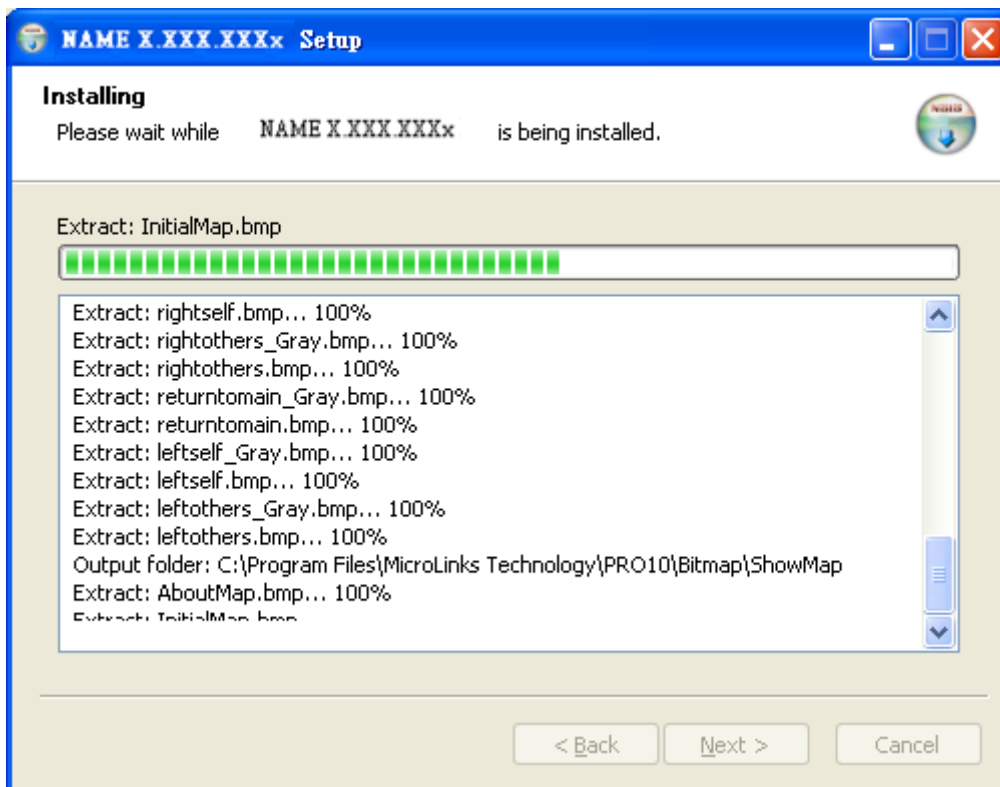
NAME X.XXX.XXXx Setup

Installing
Please wait while NAME X.XXX.XXXx is being installed.

Extract: InitialMap.bmp

Extract: rightself.bmp... 100%
Extract: rightothers_Gray.bmp... 100%
Extract: rightothers.bmp... 100%
Extract: returntomain_Gray.bmp... 100%
Extract: returntomain.bmp... 100%
Extract: leftself_Gray.bmp... 100%
Extract: leftself.bmp... 100%
Extract: leftothers_Gray.bmp... 100%
Extract: leftothers.bmp... 100%
Output folder: C:\Program Files\MicroLinks Technology\PRO10\Bitmap\ShowMap
Extract: AboutMap.bmp... 100%
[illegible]

< Back Next > Cancel